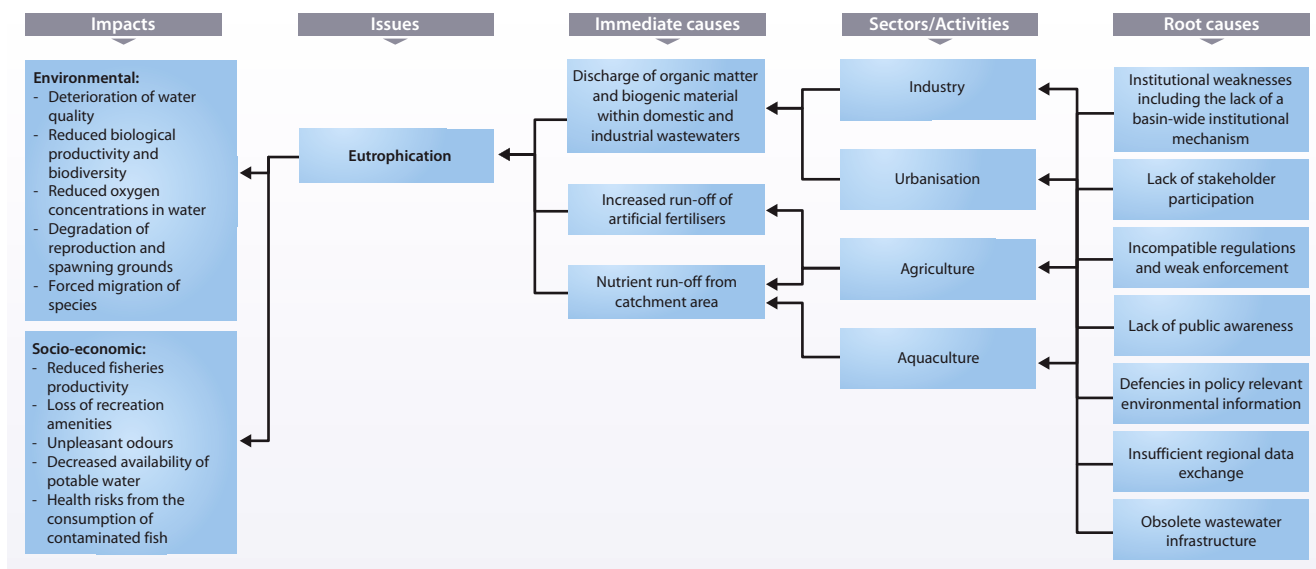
Impacts

Issues

Immediate causes

Sectors/Activities

Root causes

Environmental:
- Deterioration of water quality
- Reduced biological productivity and biodiversity
- Reduced oxygen concentrations in water
- Degradation of reproduction and spawning grounds
- Forced migration of species

Socio-economic:
- Reduced fisheries productivity
- Loss of recreation amenities
- Unpleasant odours
- Decreased availability of potable water
- Health risks from the consumption of contaminated fish

Eutrophication

Discharge of organic matter and biogenic material within domestic and industrial wastewaters

Increased run-off of artificial fertilisers

Nutrient run-off from catchment area

Industry

Urbanisation

Agriculture

Aquaculture

Institutional weaknesses including the lack of a basin-wide institutional mechanism

Lack of stakeholder participation

Incompatible regulations and weak enforcement

Lack of public awareness

Defencies in policy relevant environmental information

Insufficient regional data exchange

Obsolete wastewater infrastructure